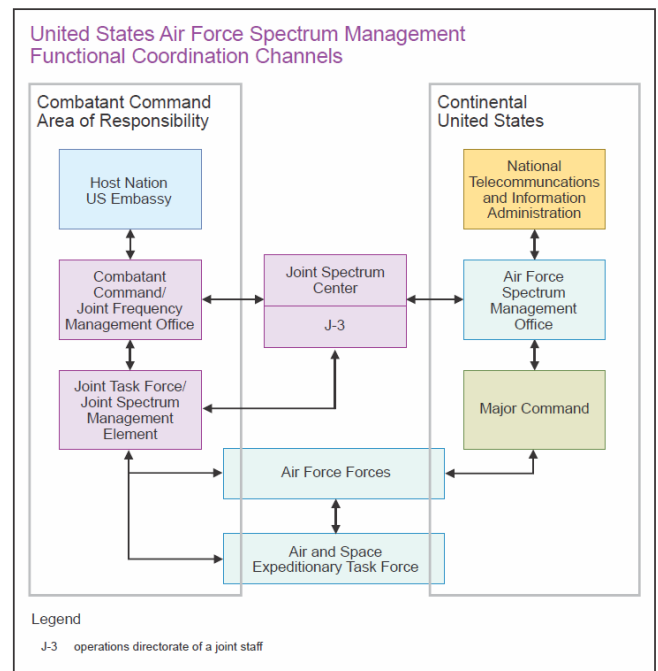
United States Air Force Spectrum Management Functional Coordination Channels

Combatant Command Area of Responsibility

Host Nation US Embassy

Combatant Command/ Joint Frequency Management Office

Joint Task Force/ Joint Spectrum Management Element

Joint Spectrum Center

J-3

Continental United States

National Telecommuncations and Information Administration

Air Force Spectrum Management Office

Major Command

Air Force Forces

Air and Space Expeditionary Task Force

Legend

J-3 operations directorate of a joint staff